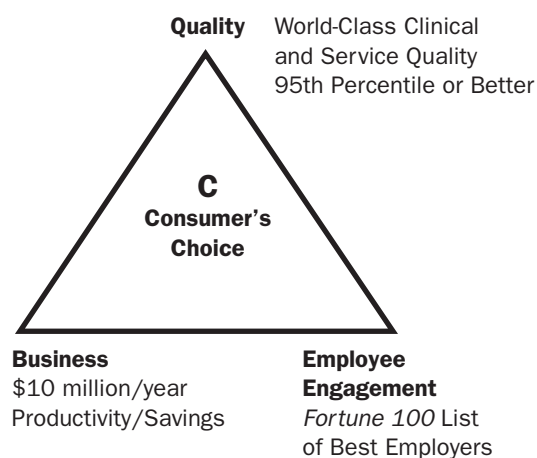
Quality World-Class Clinical and Service Quality 95th Percentile or Better

C
Consumer's Choice

Business
\$10 million/year
Productivity/Savings

Employee Engagement
*Fortune 100* List of Best Employers